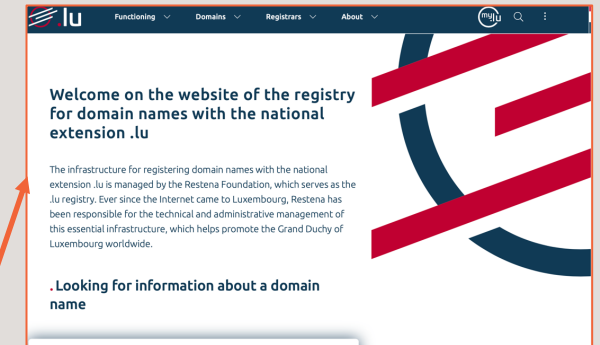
.lu Functioning Domains Registrars About my.lu

Welcome on the website of the registry for domain names with the national extension .lu

The infrastructure for registering domain names with the national extension .lu is managed by the Restena Foundation, which serves as the .lu registry. Ever since the Internet came to Luxembourg, Restena has been responsible for the technical and administrative management of this essential infrastructure, which helps promote the Grand Duchy of Luxembourg worldwide.

. Looking for information about a domain name